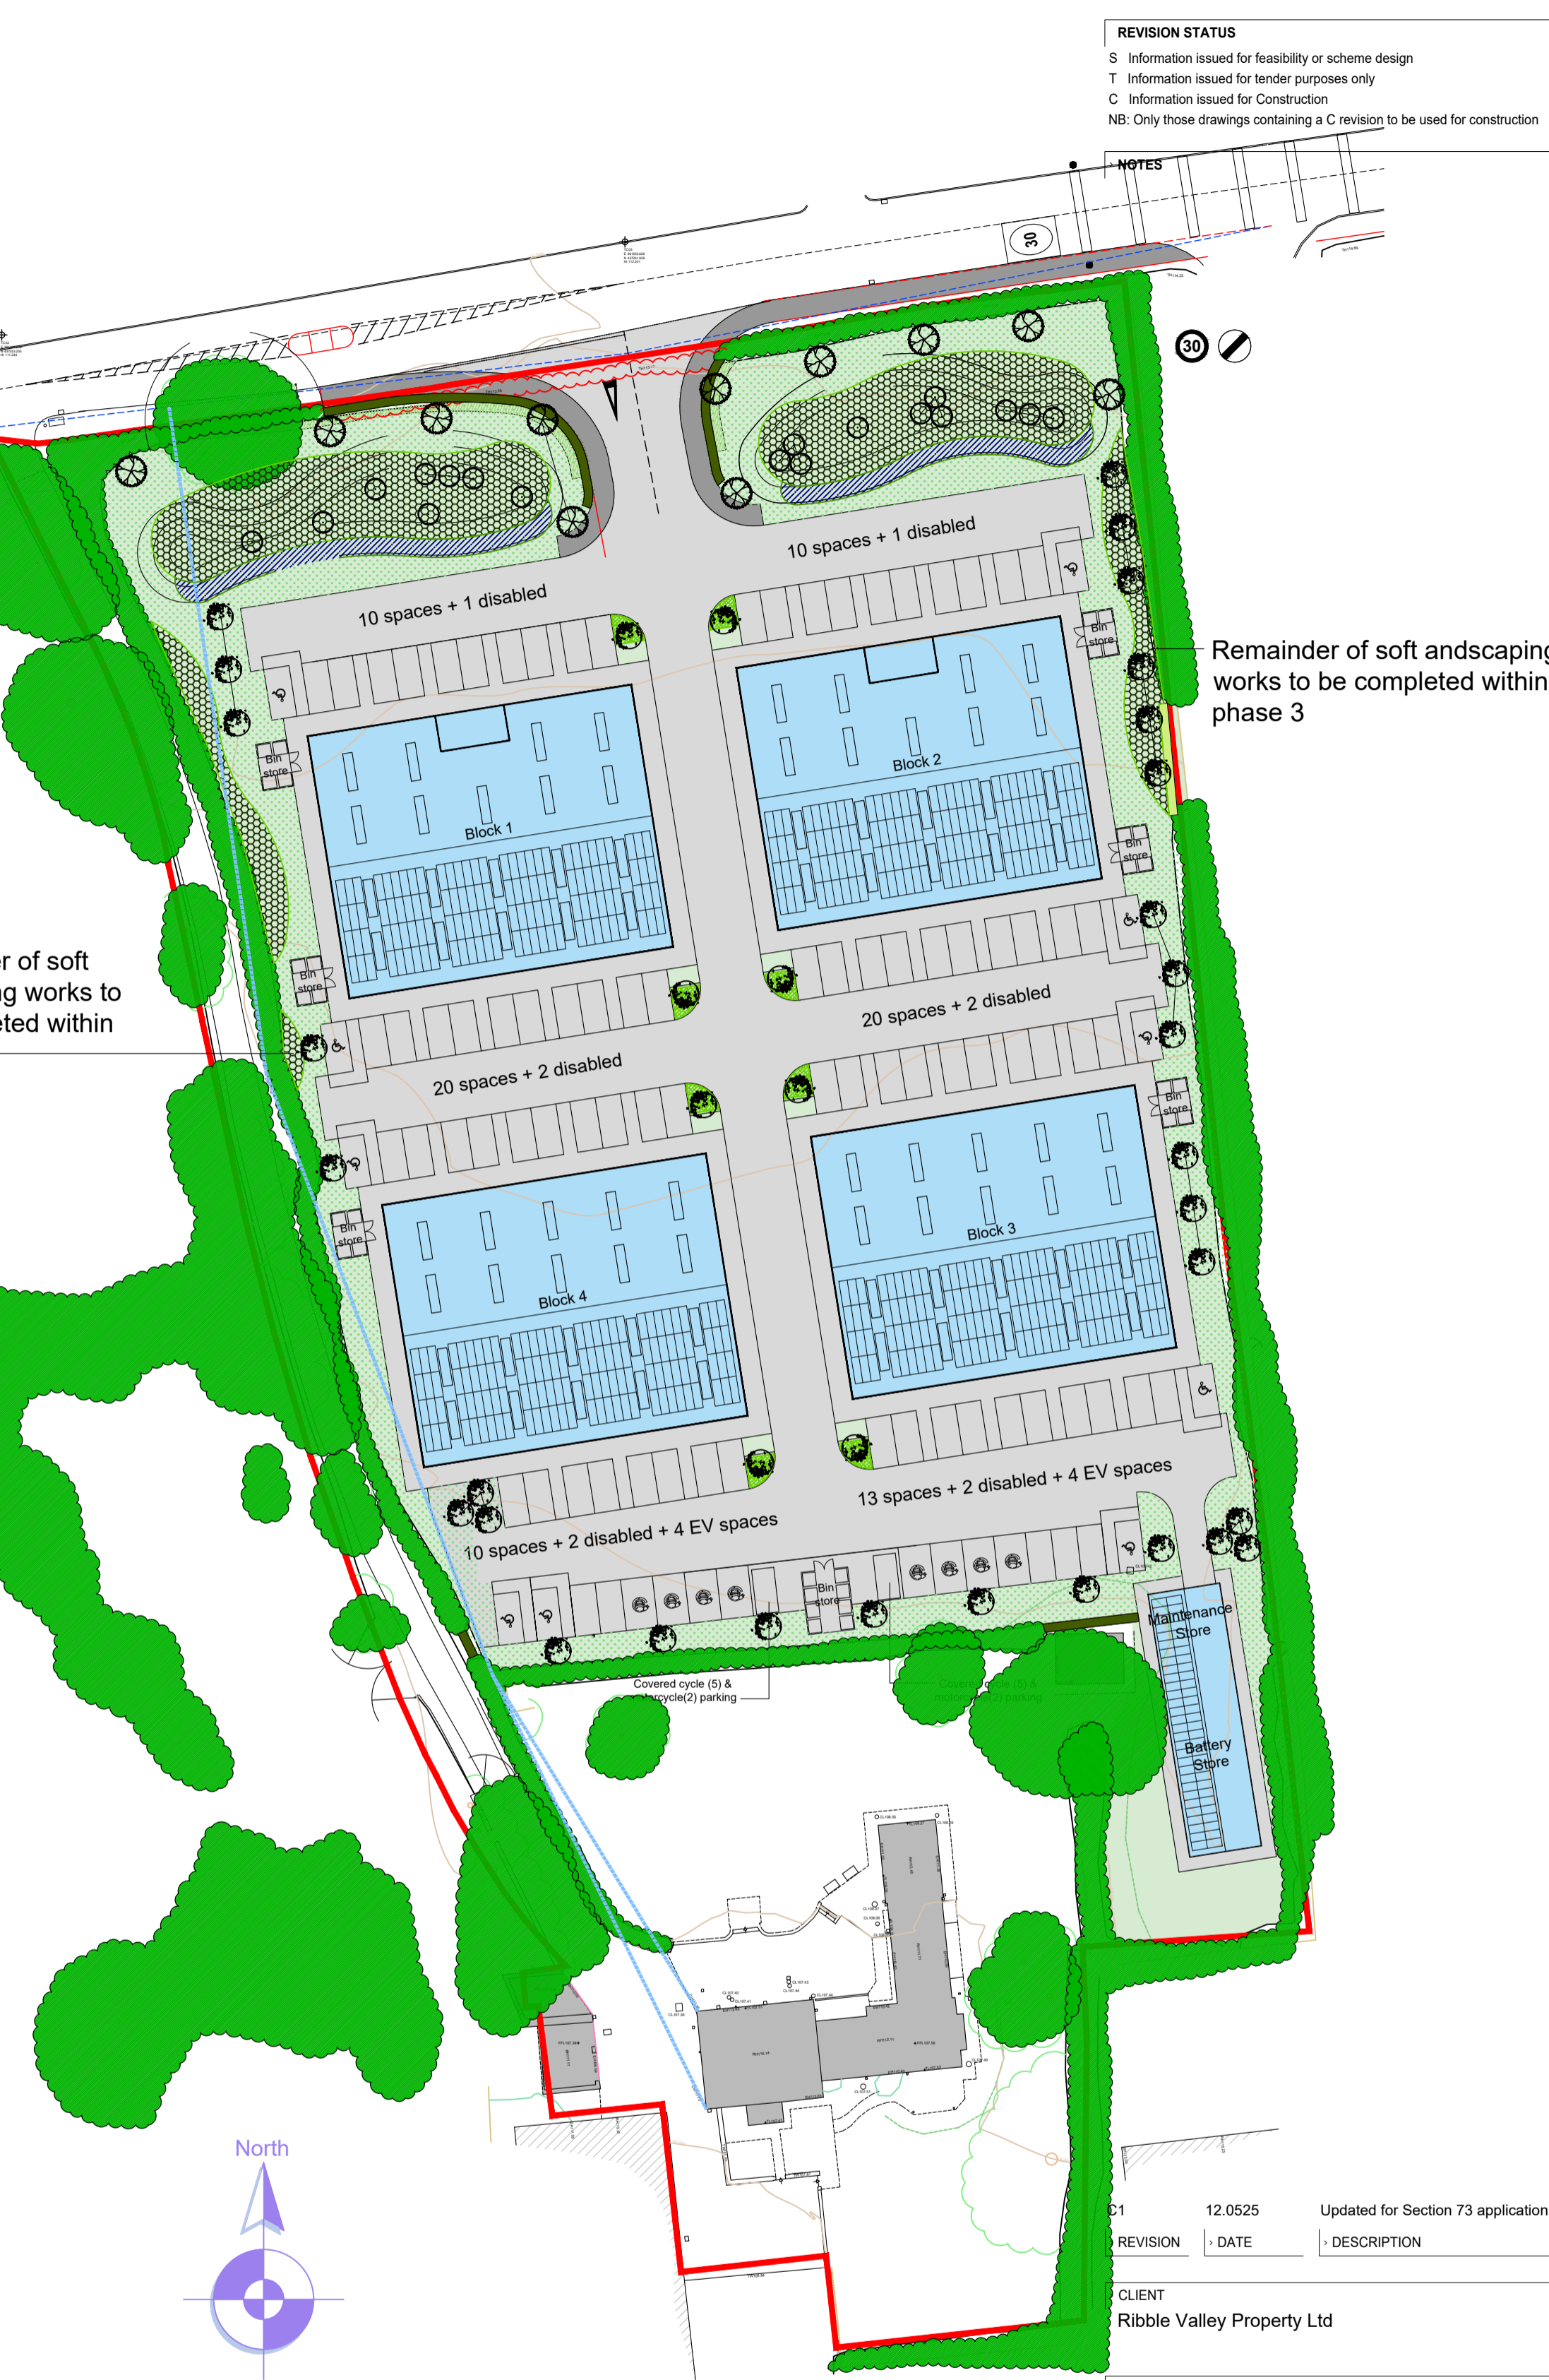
REVISION STATUS
S Information issued for feasibility or scheme design
T Information issued for tender purposes only
C Information issued for Construction
NB: Only those drawings containing a C revision to be used for construction

NOTES

30

30

10 spaces + 1 disabled

10 spaces + 1 disabled

Remainder of soft andscaping works to be completed within phase 3

Bin store

Block 1

Block 2

Bin store

Bin store

r of soft g works to eted within

Bin store

20 spaces + 2 disabled

20 spaces + 2 disabled

Bin store

Bin store

Block 4

Block 3

13 spaces + 2 disabled + 4 EV spaces

10 spaces + 2 disabled + 4 EV spaces

Bin store

Maintenance Store

Covered cycle (5) & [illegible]rcycle(2) parking

Battery Store

North

C1 12.0525 Updated for Section 73 application
REVISION DATE DESCRIPTION

CLIENT
Ribble Valley Property Ltd